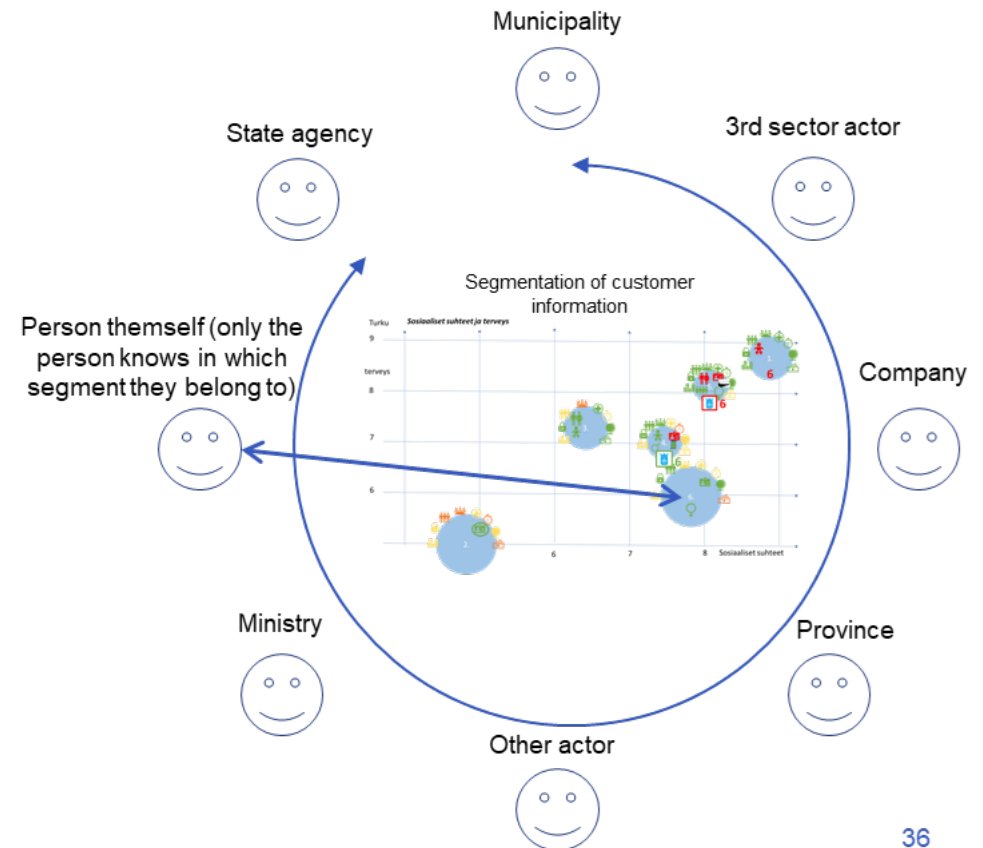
Municipality

State agency

3rd sector actor

Segmentation of customer information

Person themself (only the person knows in which segment they belong to)

Company

Turku

Sosiaaliset suhteet ja terveys

9

terveys

8

7

6

6

6

6

6

7

8

Sosiaaliset suhteet

Ministry

Province

Other actor

36